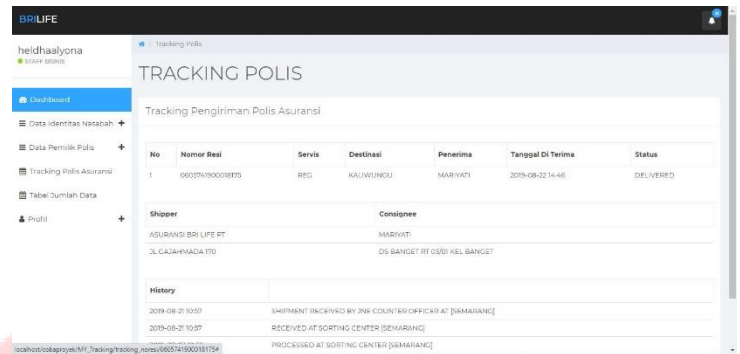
BRILIFE

heldhaalyona
STAFF BISNIS

Dashboard
Data Identitas Nasabah +
Data Pemilik Polis +
Tracking Polis Asuransi
Tabel Jumlah Data
Profil +

/ Tracking Polis

TRACKING POLIS

Tracking Pengiriman Polis Asuransi

| No | Nomor Resi | Servis | Destinasi | Penerima | Tanggal Di Terima | Status |
|---|---|---|---|---|---|---|
| 1 | 0605741900018175 | REG | KALIWUNGU | MARIYATI | 2019-08-22 14:46 | DELIVERED |

| Shipper | Consignee |
|---|---|
| ASURANSI BRI LIFE PT | MARIYATI |
| JL GAJAHMADA 170 | DS BANGET RT 03/01 KEL BANGET |

| History | |
|---|---|
| 2019-08-21 10:57 | SHIPMENT RECEIVED BY JNE COUNTER OFFICER AT [SEMARANG] |
| 2019-08-21 10:57 | RECEIVED AT SORTING CENTER [SEMARANG] |
| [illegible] | PROCESSED AT SORTING CENTER [SEMARANG] |

localhost/cobaproyek/MY_Tracking/tracking_noresi/0605741900018175#